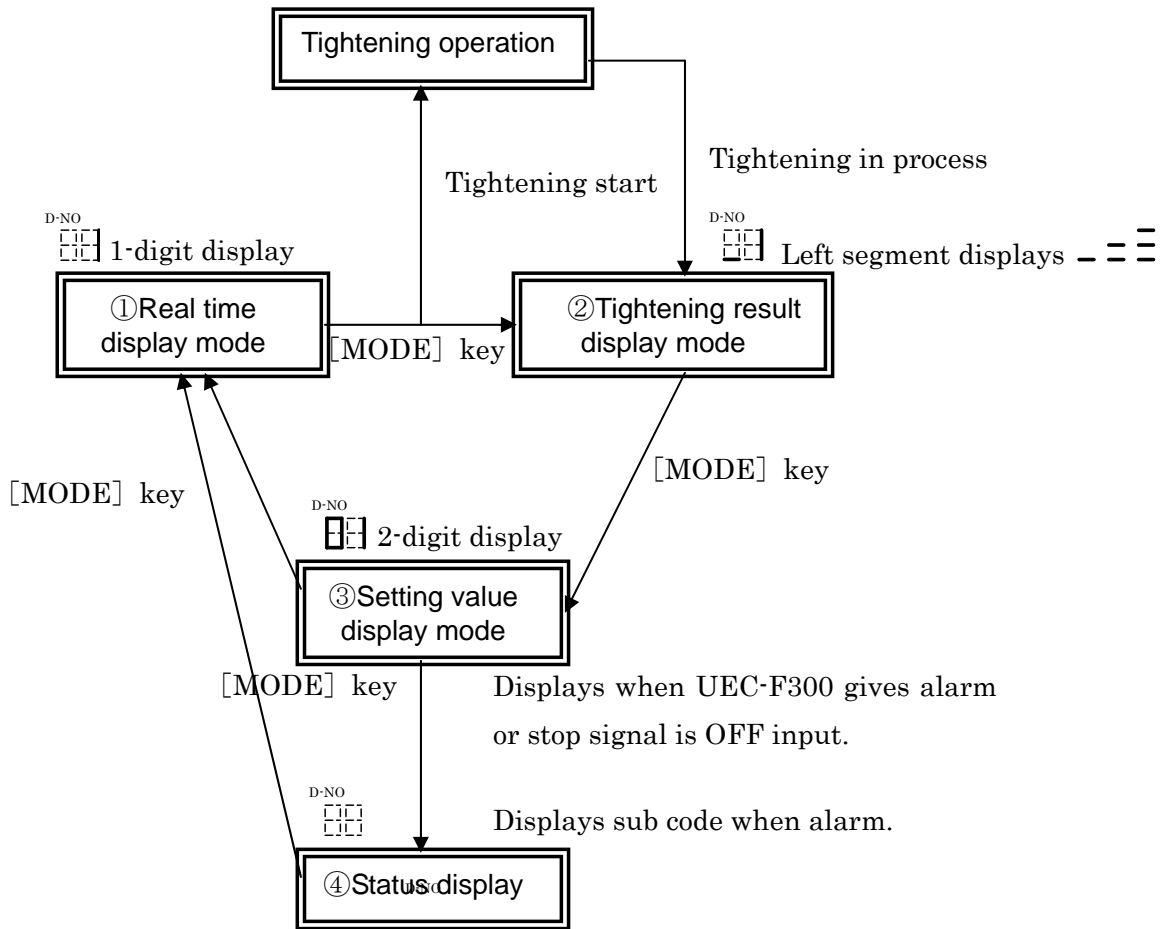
Tightening operation

Tightening start

Tightening in process

D-NO
1-digit display

D-NO
Left segment displays

①Real time display mode

［MODE］ key

②Tightening result display mode

［MODE］ key

［MODE］ key

D-NO
2-digit display

③Setting value display mode

［MODE］ key

Displays when UEC-F300 gives alarm or stop signal is OFF input.

D-NO

Displays sub code when alarm.

④Status display